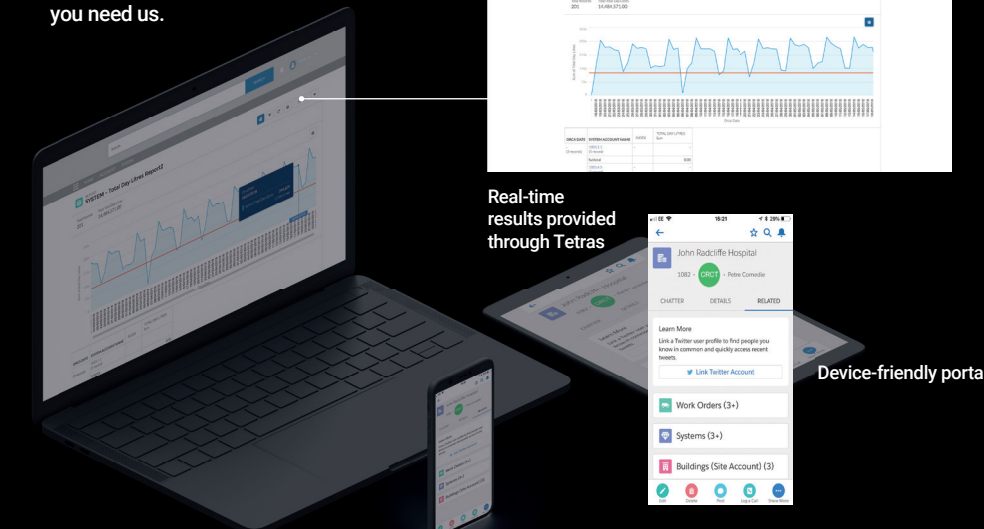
you need us.

Total Records
201

Total Day Litres
14,484,371.00

Real-time results provided through Tetras

SYSTEM - Total Day Litres Report2

Date Date

UNICA DATE | SYSTEM ACCOUNT NAME | SHEEN | TOTAL DAY LITRES
(2 records) | | |
| Subtotal | | 500

15:21
29%

John Radcliffe Hospital

1082 · CRCT · Petre Comedie

CHATTER DETAILS RELATED

Learn More
Link a Twitter user profile to find people you know in common and quickly access recent tweets.

Link Twitter Account

Work Orders (3+)

Systems (3+)

Buildings (Site Account) (3)

Edit Delete Post Log a Call Show More

Device-friendly porta